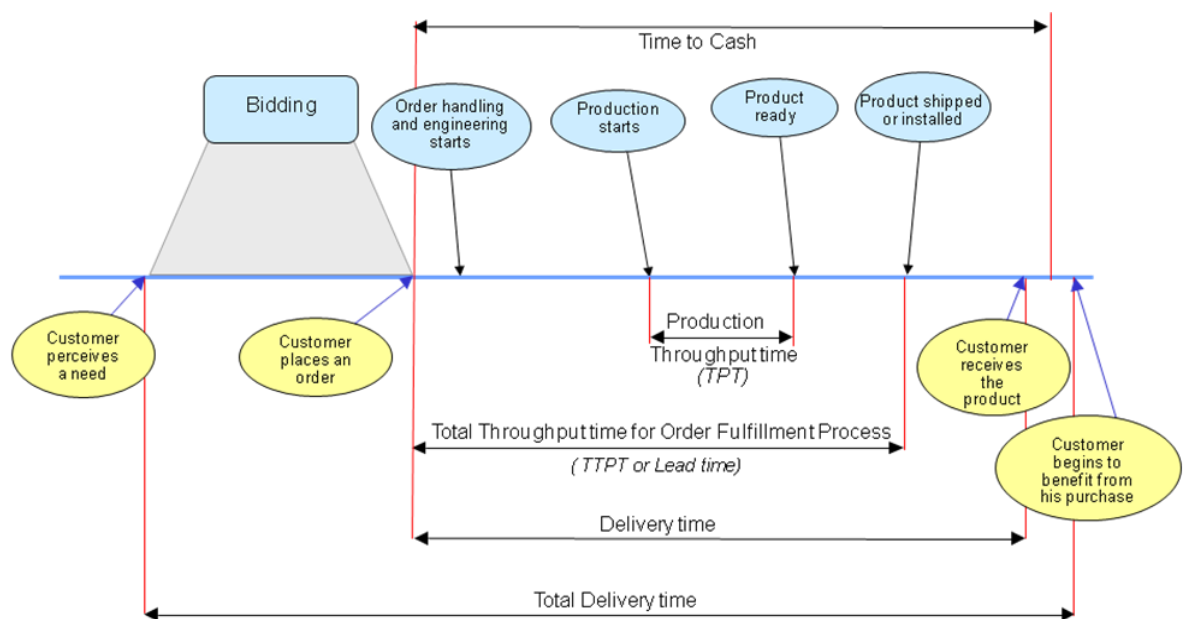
Time to Cash

Bidding

Order handling and engineering starts

Production starts

Product ready

Product shipped or installed

Customer perceives a need

Customer places an order

Production Throughput time (TPT)

Customer receives the product

Total Throughput time for Order Fulfillment Process (TTPT or Lead time)

Customer begins to benefit from his purchase

Delivery time

Total Delivery time